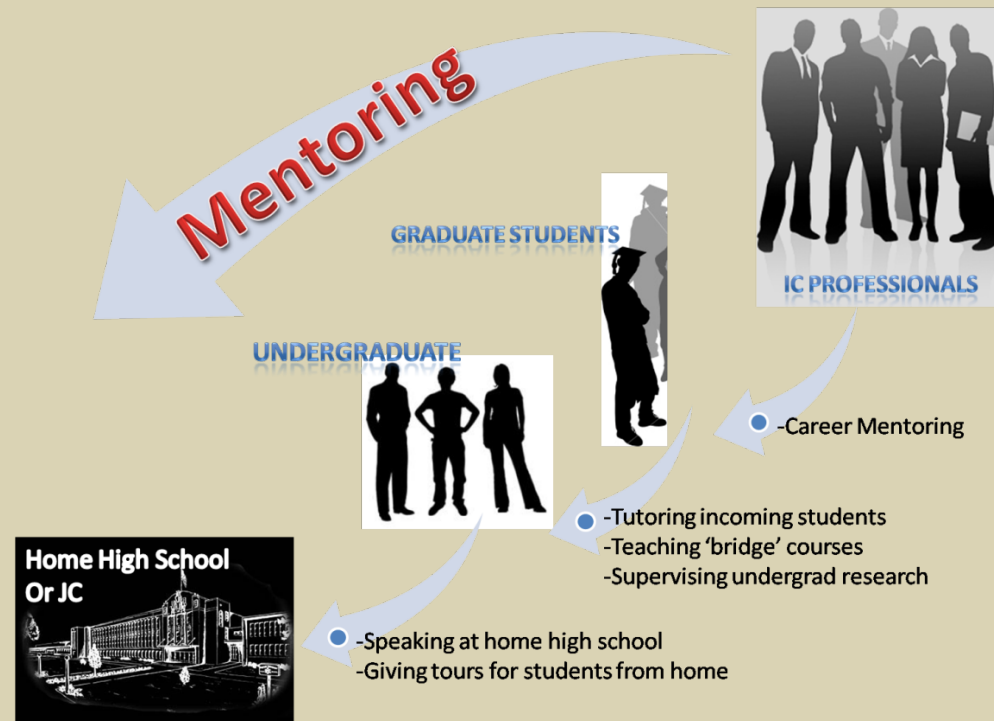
Mentoring

IC PROFESSIONALS

GRADUATE STUDENTS

UNDERGRADUATE

-Career Mentoring

-Tutoring incoming students
-Teaching ‘bridge’ courses
-Supervising undergrad research

Home High School
Or JC

-Speaking at home high school
-Giving tours for students from home